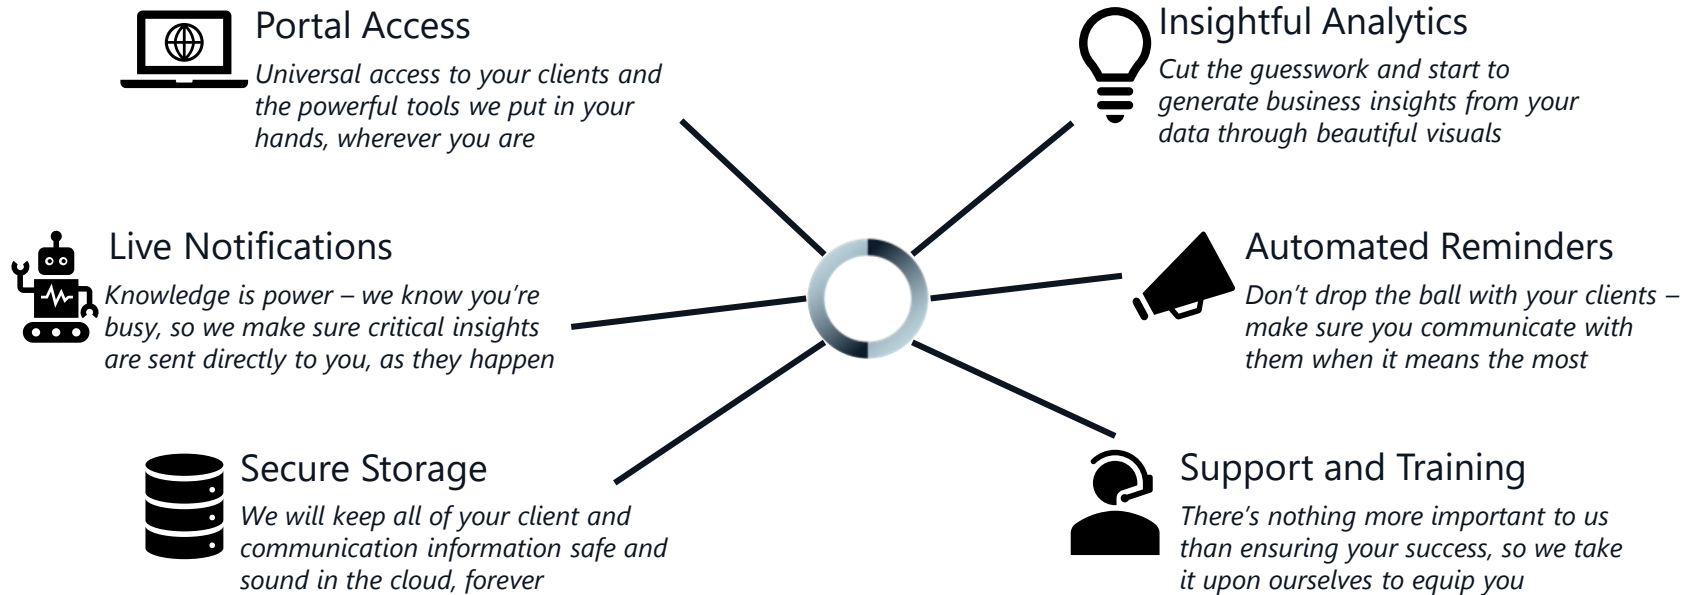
Portal Access

Universal access to your clients and the powerful tools we put in your hands, wherever you are

Insightful Analytics

Cut the guesswork and start to generate business insights from your data through beautiful visuals

Live Notifications

Knowledge is power – we know you're busy, so we make sure critical insights are sent directly to you, as they happen

Automated Reminders

Don't drop the ball with your clients – make sure you communicate with them when it means the most

Secure Storage

We will keep all of your client and communication information safe and sound in the cloud, forever

Support and Training

There's nothing more important to us than ensuring your success, so we take it upon ourselves to equip you